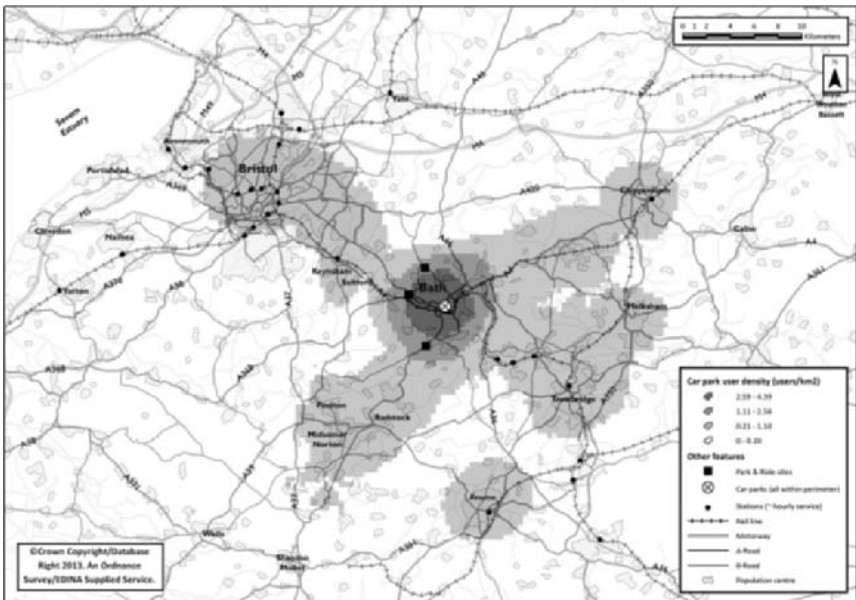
0 1 2 4 6 8 10 Kilometers

N

Severn Estuary

Bristol

Portishead

Clevedon

Nailsea

Yatton

Yate

Chippenham

Calne

Bath

Keynsham

Saltford

Melksham

Trowbridge

Paulton

Radstock

Midsomer Norton

Frome

Wells

Shepton Mallet

Wootton Bassett

M4

M5

M32

A4

A38

A37

A39

A36

A46

A420

A350

A368

A371

A361

A342

Car park user density (users/km2)

2.59 – 4.39

1.11 – 2.58

0.21 – 1.10

0 – 0.20

Other features

Park & Ride sites

Car parks (all within perimeter)

Stations (* hourly service)

Rail line

Motorway

A-Road

B-Road

Population centre

©Crown Copyright/Database Right 2013. An Ordnance Survey/EDINA Supplied Service.